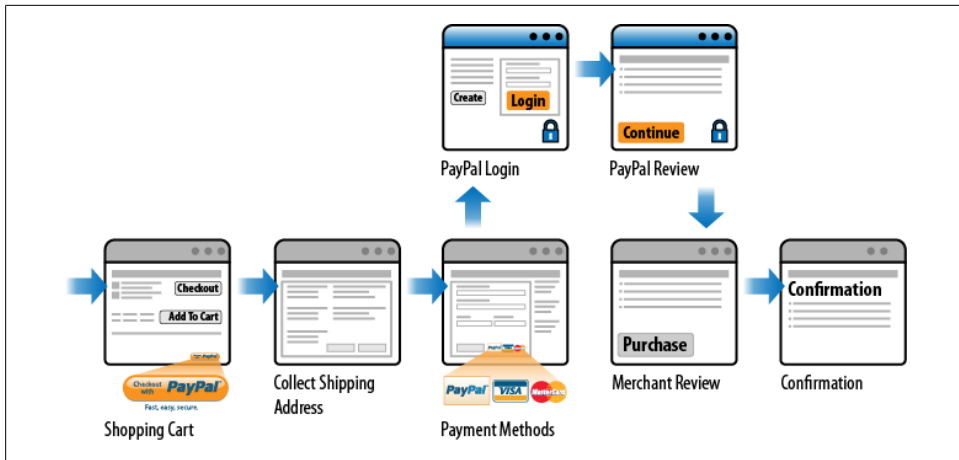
Create

Login

PayPal Login

Continue

PayPal Review

Checkout

Add To Cart

Checkout with PayPal

Fast, easy, secure.

Shopping Cart

Collect Shipping Address

PayPal VISA MasterCard

Payment Methods

Purchase

Merchant Review

Confirmation

Confirmation